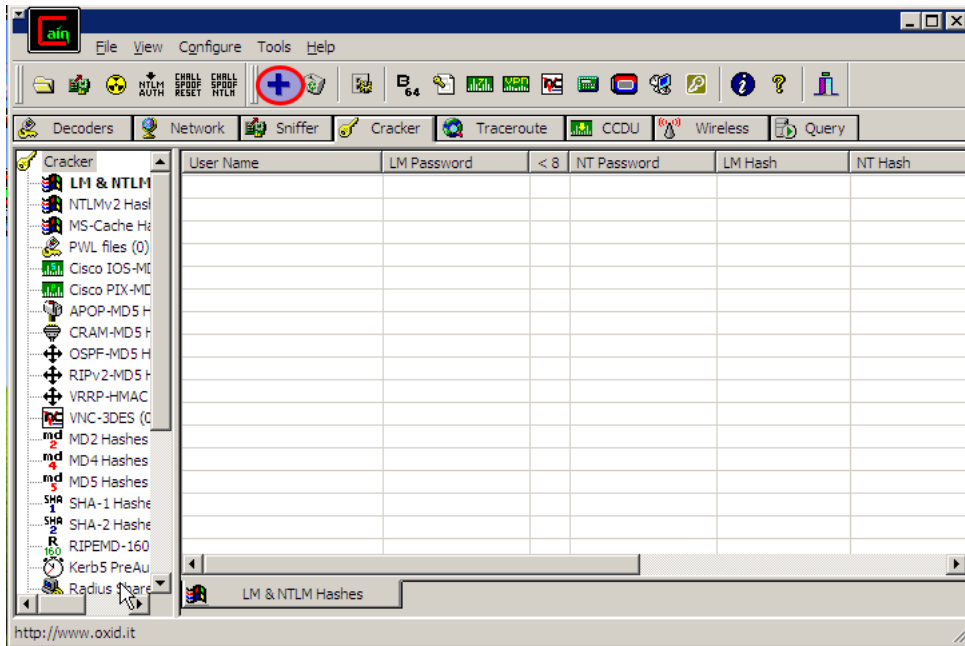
Caín

File View Configure Tools Help

NTLM AUTH CHALL SPOOF RESET CHALL SPOOF NTLM

B 64

Decoders Network Sniffer Cracker Traceroute CCDU Wireless Query

Cracker
LM & NTLM
NTLMv2 Hash
MS-Cache Ha
PWL files (0)
Cisco IOS-MD
Cisco PIX-MD
APOP-MD5 H
CRAM-MD5 H
OSPF-MD5 H
RIPv2-MD5 H
VRRP-HMAC
VNC-3DES (0
MD2 Hashes
MD4 Hashes
MD5 Hashes
SHA-1 Hashe
SHA-2 Hashe
RIPEMD-160
Kerb5 PreAu
Radius Share

| User Name | LM Password | < 8 | NT Password | LM Hash | NT Hash |
|---|---|---|---|---|---|

LM & NTLM Hashes

http://www.oxid.it